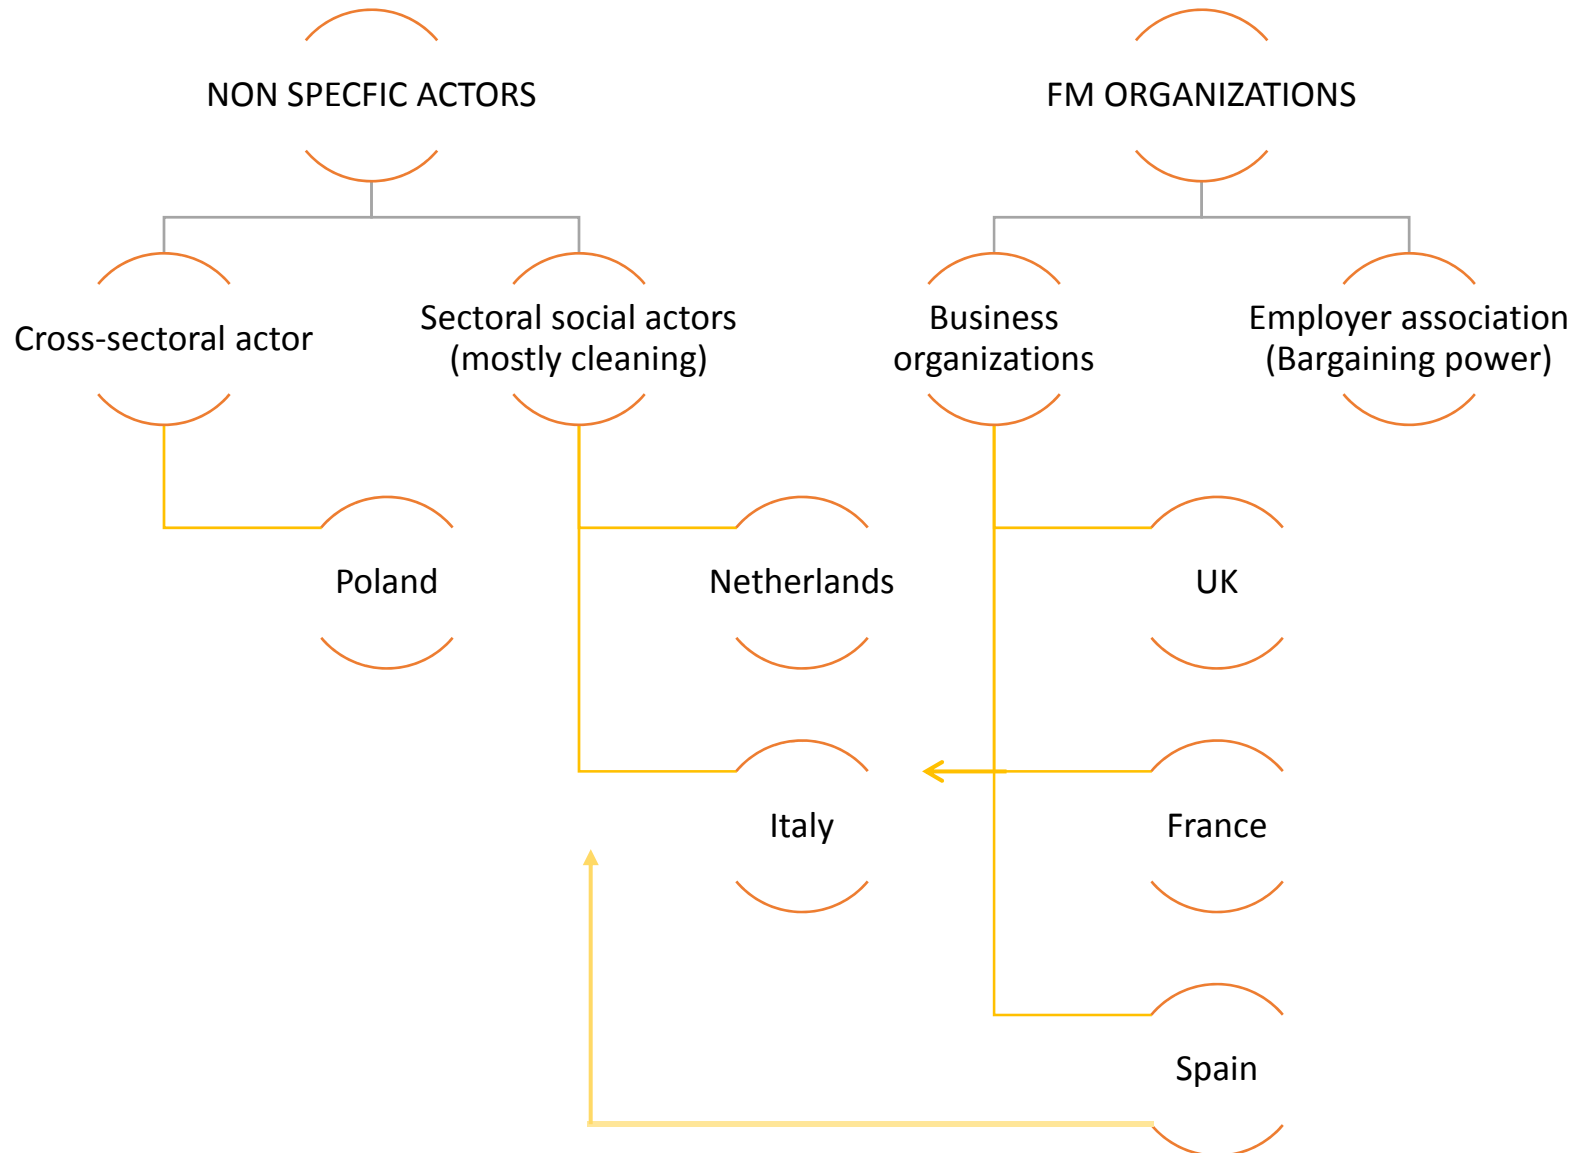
NON SPECFIC ACTORS

FM ORGANIZATIONS

Cross-sectoral actor

Sectoral social actors (mostly cleaning)

Business organizations

Employer association (Bargaining power)

Poland

Netherlands

UK

Italy

France

Spain